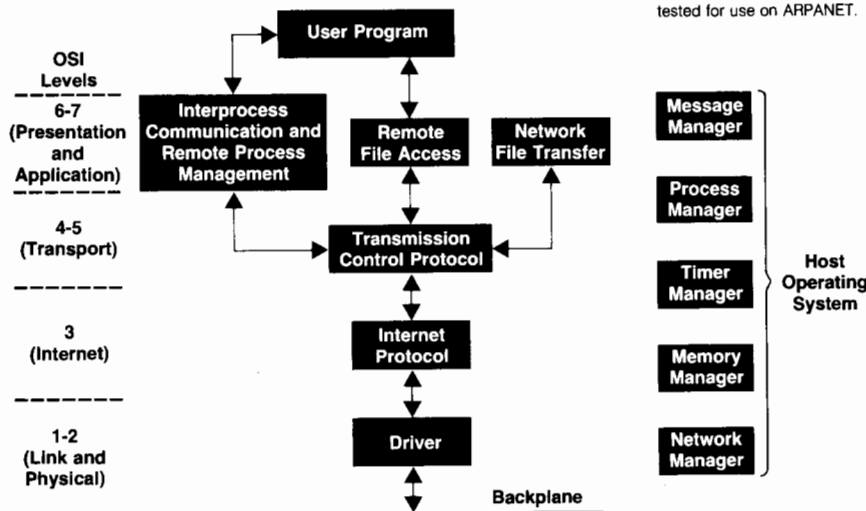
tested for use on ARPANET.

OSI Levels

6-7 (Presentation and Application)

4-5 (Transport)

3 (Internet)

1-2 (Link and Physical)

User Program

Interprocess Communication and Remote Process Management

Remote File Access

Network File Transfer

Transmission Control Protocol

Internet Protocol

Driver

Backplane

Message Manager

Process Manager

Timer Manager

Memory Manager

Network Manager

Host Operating System